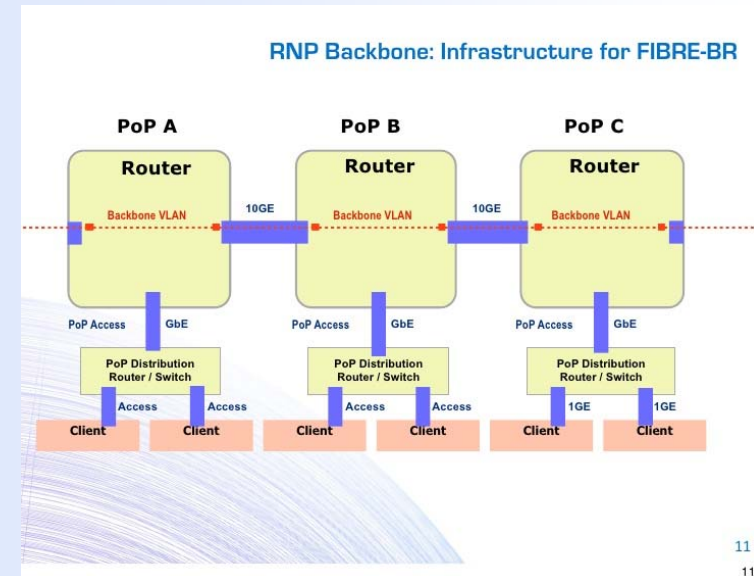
RNP Backbone: Infrastructure for FIBRE-BR

PoP A

Router

Backbone VLAN

10GE

PoP B

Router

Backbone VLAN

10GE

PoP C

Router

Backbone VLAN

PoP Access

GbE

PoP Distribution Router / Switch

Access

Access

Client

Client

PoP Access

GbE

PoP Distribution Router / Switch

Access

Access

Client

Client

PoP Access

GbE

PoP Distribution Router / Switch

1GE

1GE

Client

Client

11

11